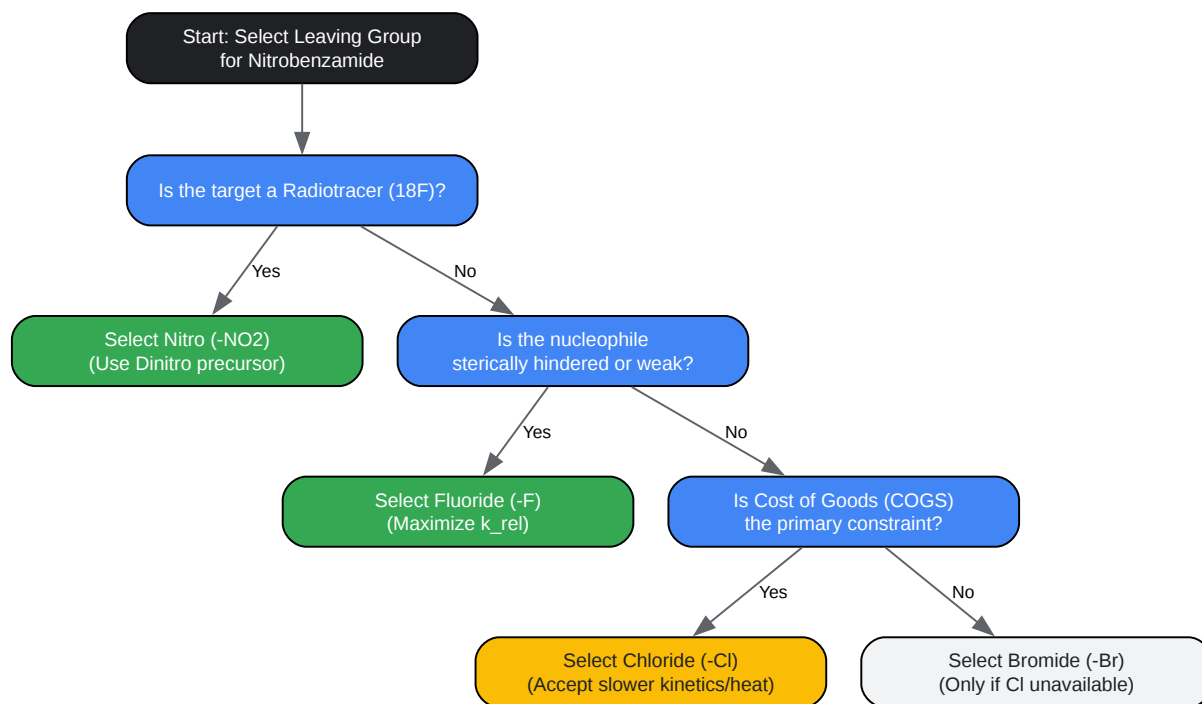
Start: Select Leaving Group for Nitrobenzamide

Is the target a Radiotracer (18F)?

Yes

No

Select Nitro (-NO2) (Use Dinitro precursor)

Is the nucleophile sterically hindered or weak?

Yes

No

Select Fluoride (-F) (Maximize k_rel)

Is Cost of Goods (COGS) the primary constraint?

Yes

No

Select Chloride (-Cl) (Accept slower kinetics/heat)

Select Bromide (-Br) (Only if Cl unavailable)